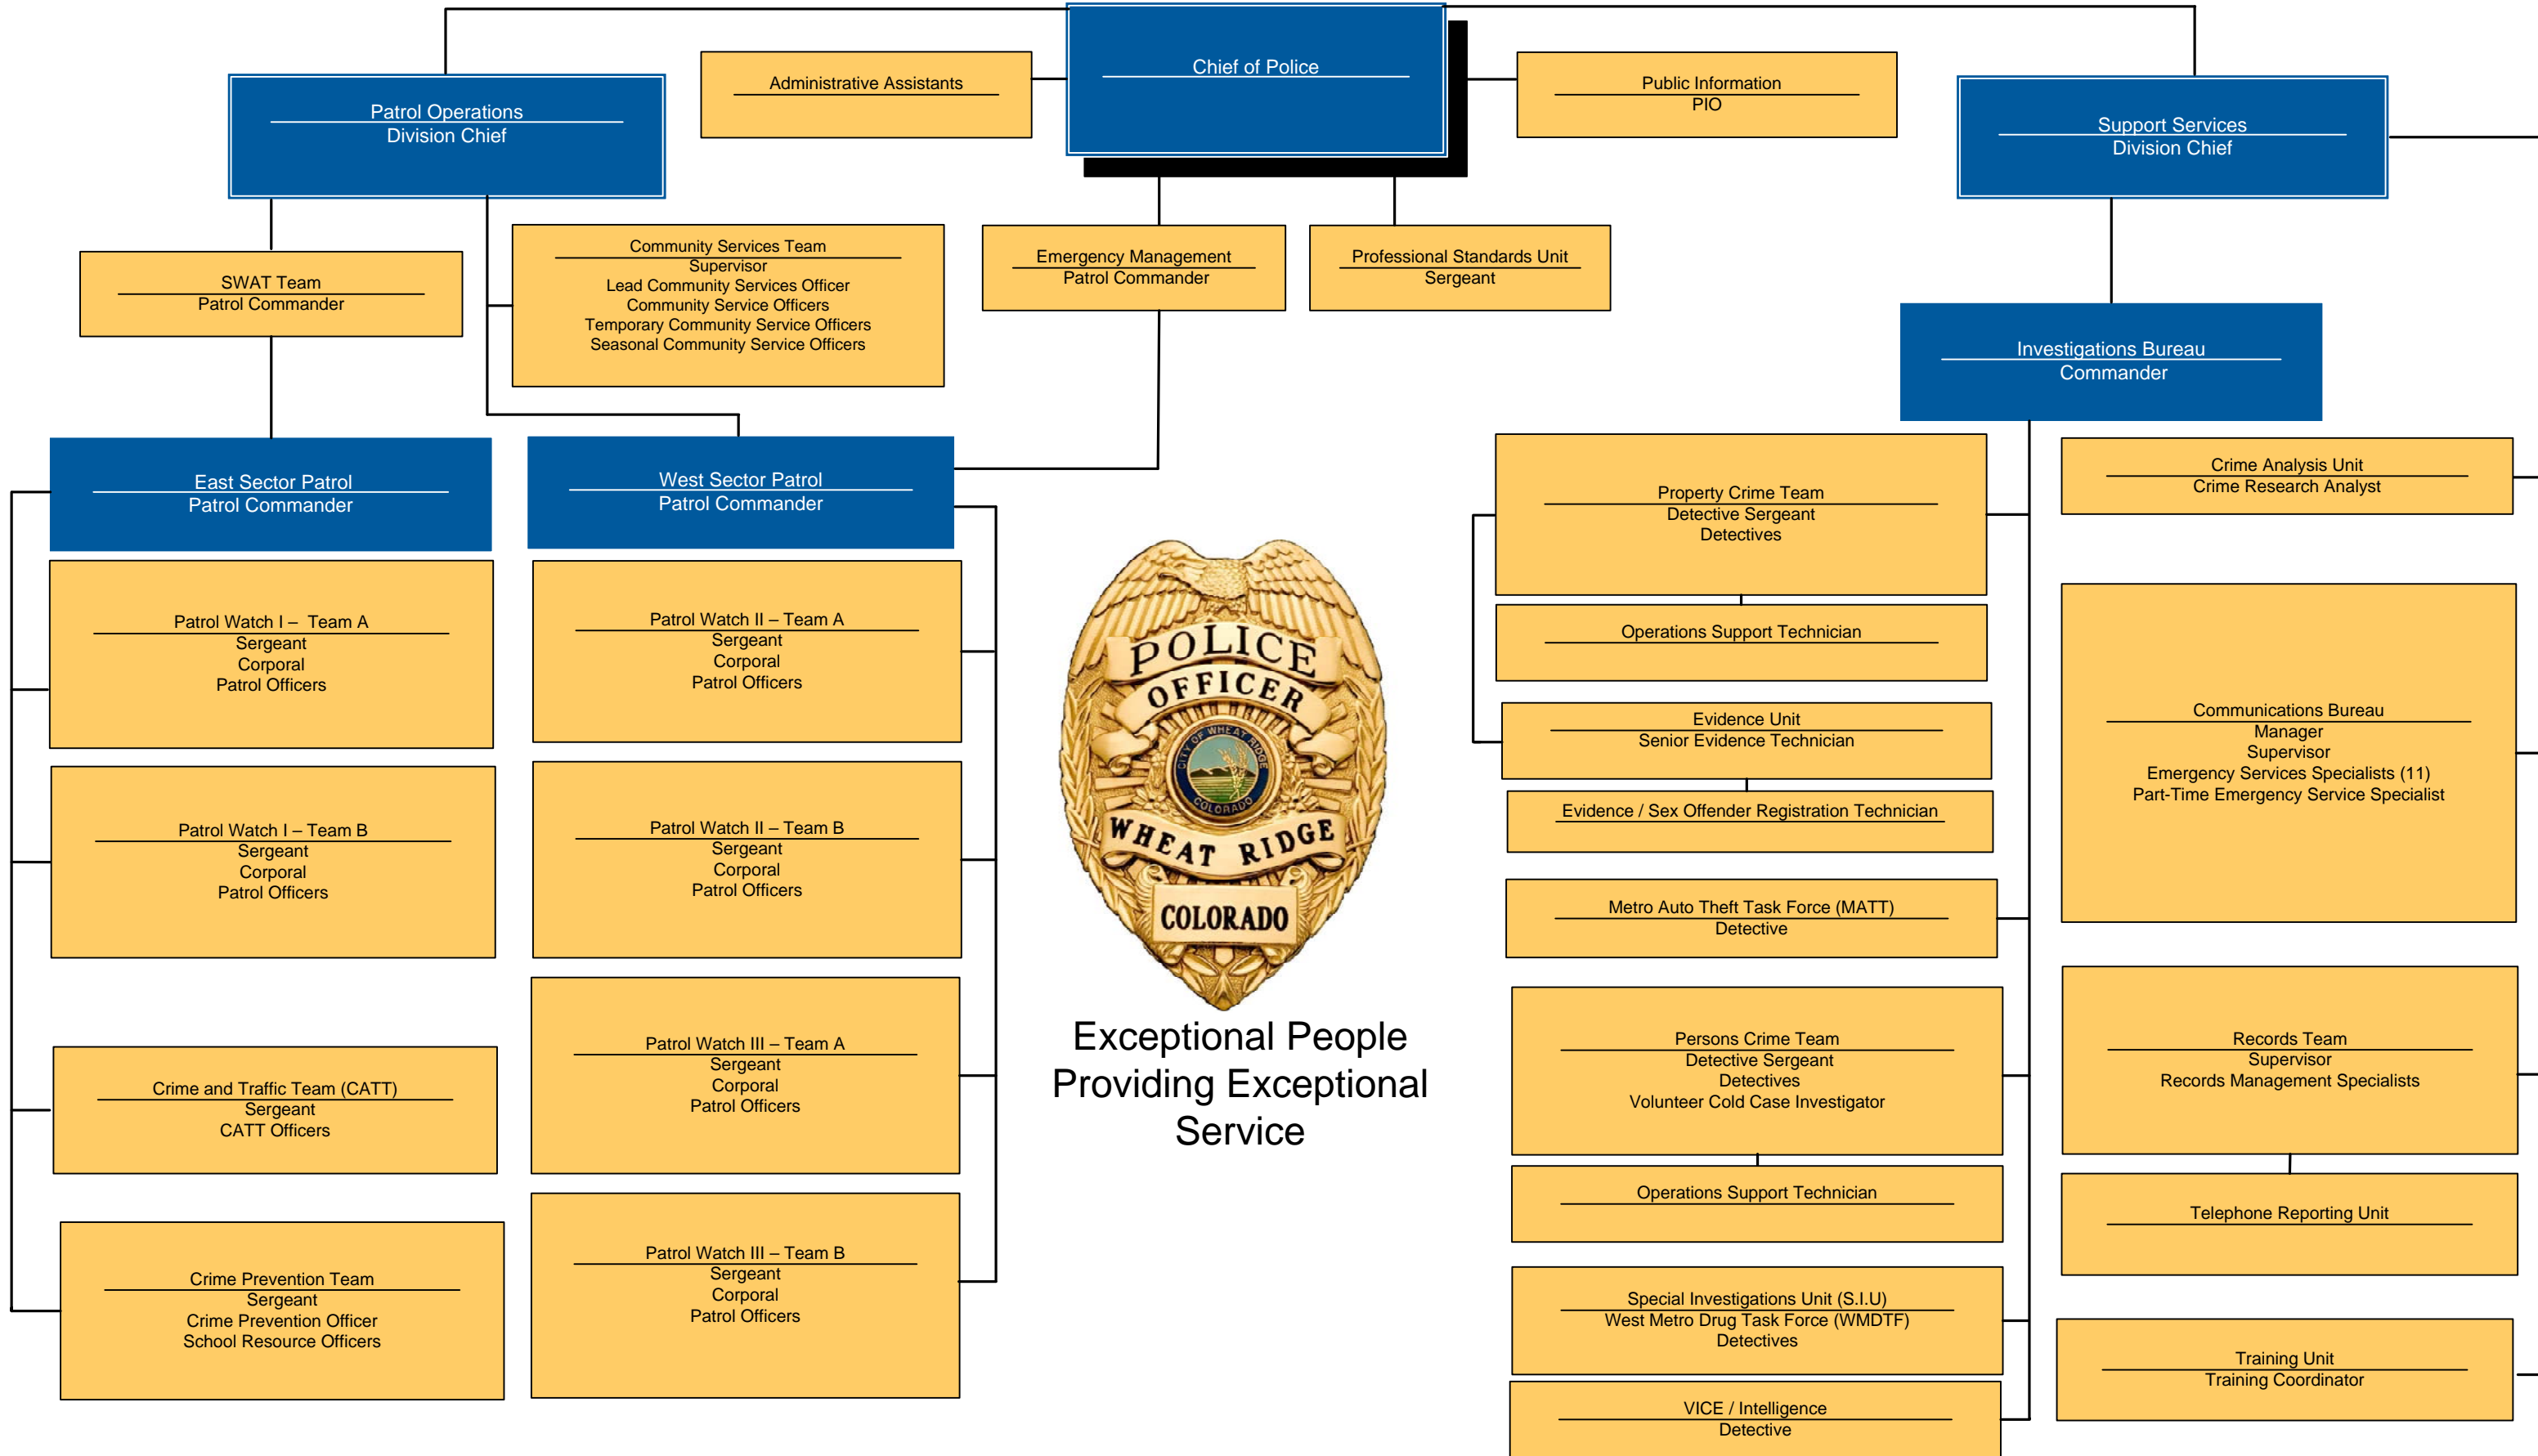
Chief of Police

Administrative Assistants

Public Information
PIO

Patrol Operations
Division Chief

Support Services
Division Chief

SWAT Team
Patrol Commander

Community Services Team
Supervisor
Lead Community Services Officer
Community Service Officers
Temporary Community Service Officers
Seasonal Community Service Officers

Emergency Management
Patrol Commander

Professional Standards Unit
Sergeant

Investigations Bureau
Commander

East Sector Patrol
Patrol Commander

West Sector Patrol
Patrol Commander

Patrol Watch I – Team A
Sergeant
Corporal
Patrol Officers

Patrol Watch I – Team B
Sergeant
Corporal
Patrol Officers

Crime and Traffic Team (CATT)
Sergeant
CATT Officers

Crime Prevention Team
Sergeant
Crime Prevention Officer
School Resource Officers

Patrol Watch II – Team A
Sergeant
Corporal
Patrol Officers

Patrol Watch II – Team B
Sergeant
Corporal
Patrol Officers

Patrol Watch III – Team A
Sergeant
Corporal
Patrol Officers

Patrol Watch III – Team B
Sergeant
Corporal
Patrol Officers

POLICE OFFICER
CITY OF WHEAT RIDGE COLORADO
WHEAT RIDGE
COLORADO

Exceptional People Providing Exceptional Service

Property Crime Team
Detective Sergeant
Detectives

Operations Support Technician

Evidence Unit
Senior Evidence Technician

Evidence / Sex Offender Registration Technician

Metro Auto Theft Task Force (MATT)
Detective

Persons Crime Team
Detective Sergeant
Detectives
Volunteer Cold Case Investigator

Operations Support Technician

Special Investigations Unit (S.I.U)
West Metro Drug Task Force (WMDTF)
Detectives

VICE / Intelligence
Detective

Crime Analysis Unit
Crime Research Analyst

Communications Bureau
Manager
Supervisor
Emergency Services Specialists (11)
Part-Time Emergency Service Specialist

Records Team
Supervisor
Records Management Specialists

Telephone Reporting Unit

Training Unit
Training Coordinator